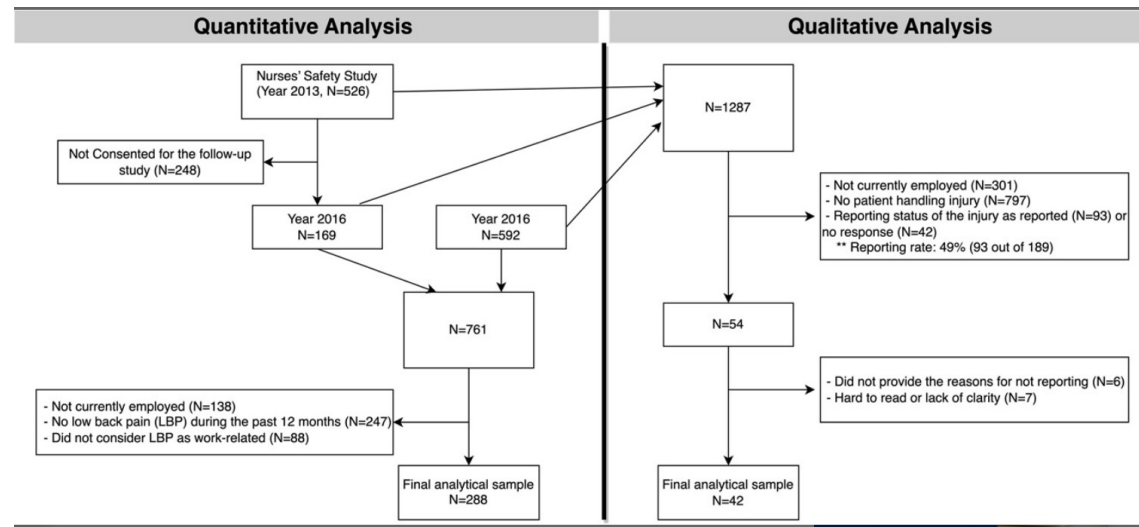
Quantitative Analysis

Nurses' Safety Study (Year 2013, N=526)

Not Consented for the follow-up study (N=248)

Year 2016 N=169

Year 2016 N=592

N=761

- Not currently employed (N=138)
- No low back pain (LBP) during the past 12 months (N=247)
- Did not consider LBP as work-related (N=88)

Final analytical sample N=288

Qualitative Analysis

N=1287

- Not currently employed (N=301)
- No patient handling injury (N=797)
- Reporting status of the injury as reported (N=93) or no response (N=42)
** Reporting rate: 49% (93 out of 189)

N=54

- Did not provide the reasons for not reporting (N=6)
- Hard to read or lack of clarity (N=7)

Final analytical sample N=42